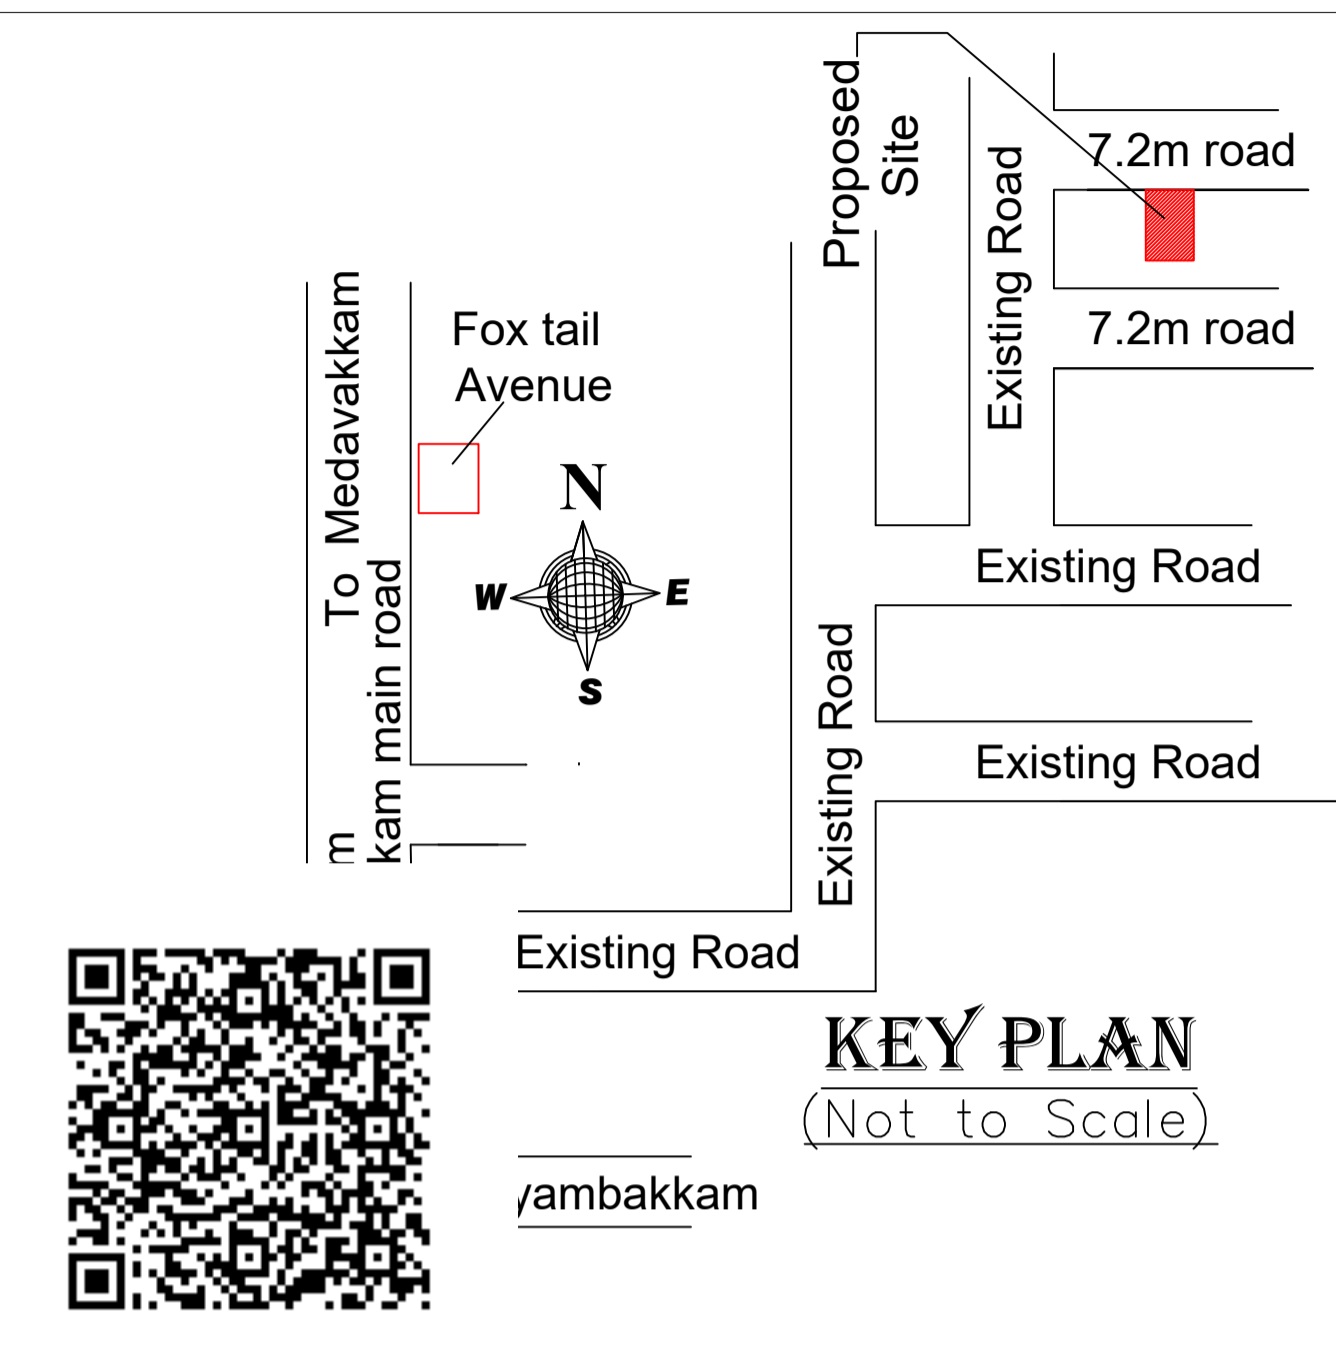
Proposed Site

7.2m road

Existing Road

7.2m road

To Medavakkam

Fox tail Avenue

N

W

E

S

kam main road

m

Existing Road

Existing Road

Existing Road

Existing Road

KEY PLAN

(Not to Scale)

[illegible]ambakkam